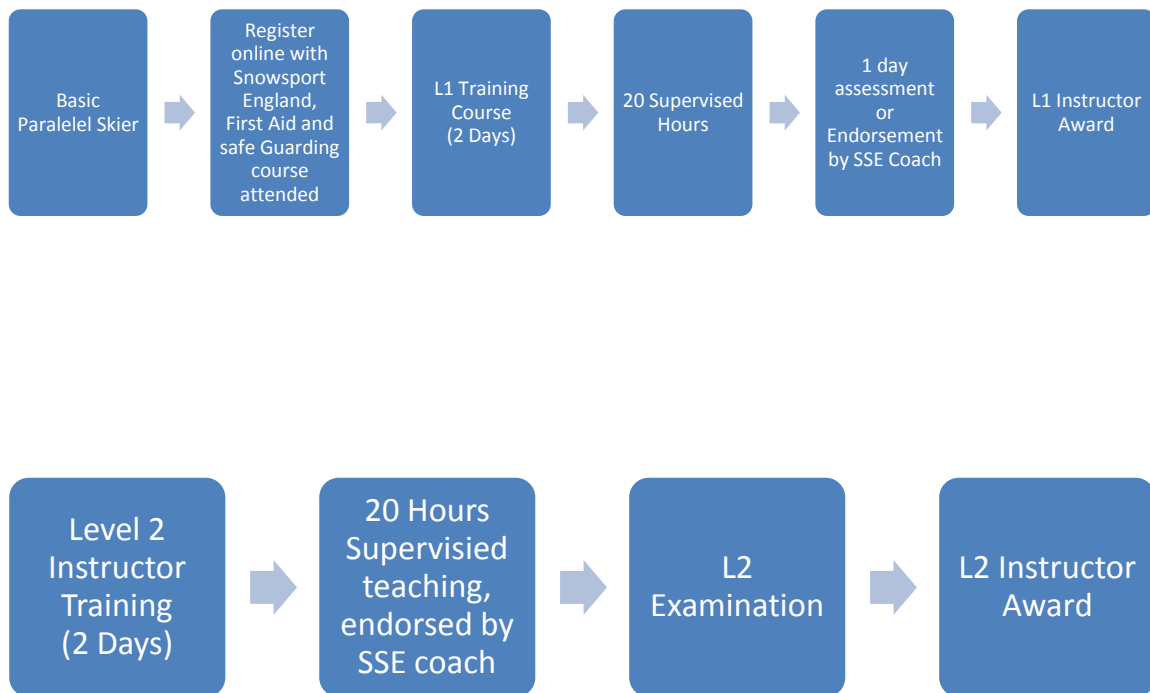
Basic Paralelel Skier

Register online with Snowsport England, First Aid and safe Guarding course attended

L1 Training Course (2 Days)

20 Supervised Hours

1 day assessment or Endorsement by SSE Coach

L1 Instructor Award

Level 2 Instructor Training (2 Days)

20 Hours Supervisied teaching, endorsed by SSE coach

L2 Examination

L2 Instructor Award